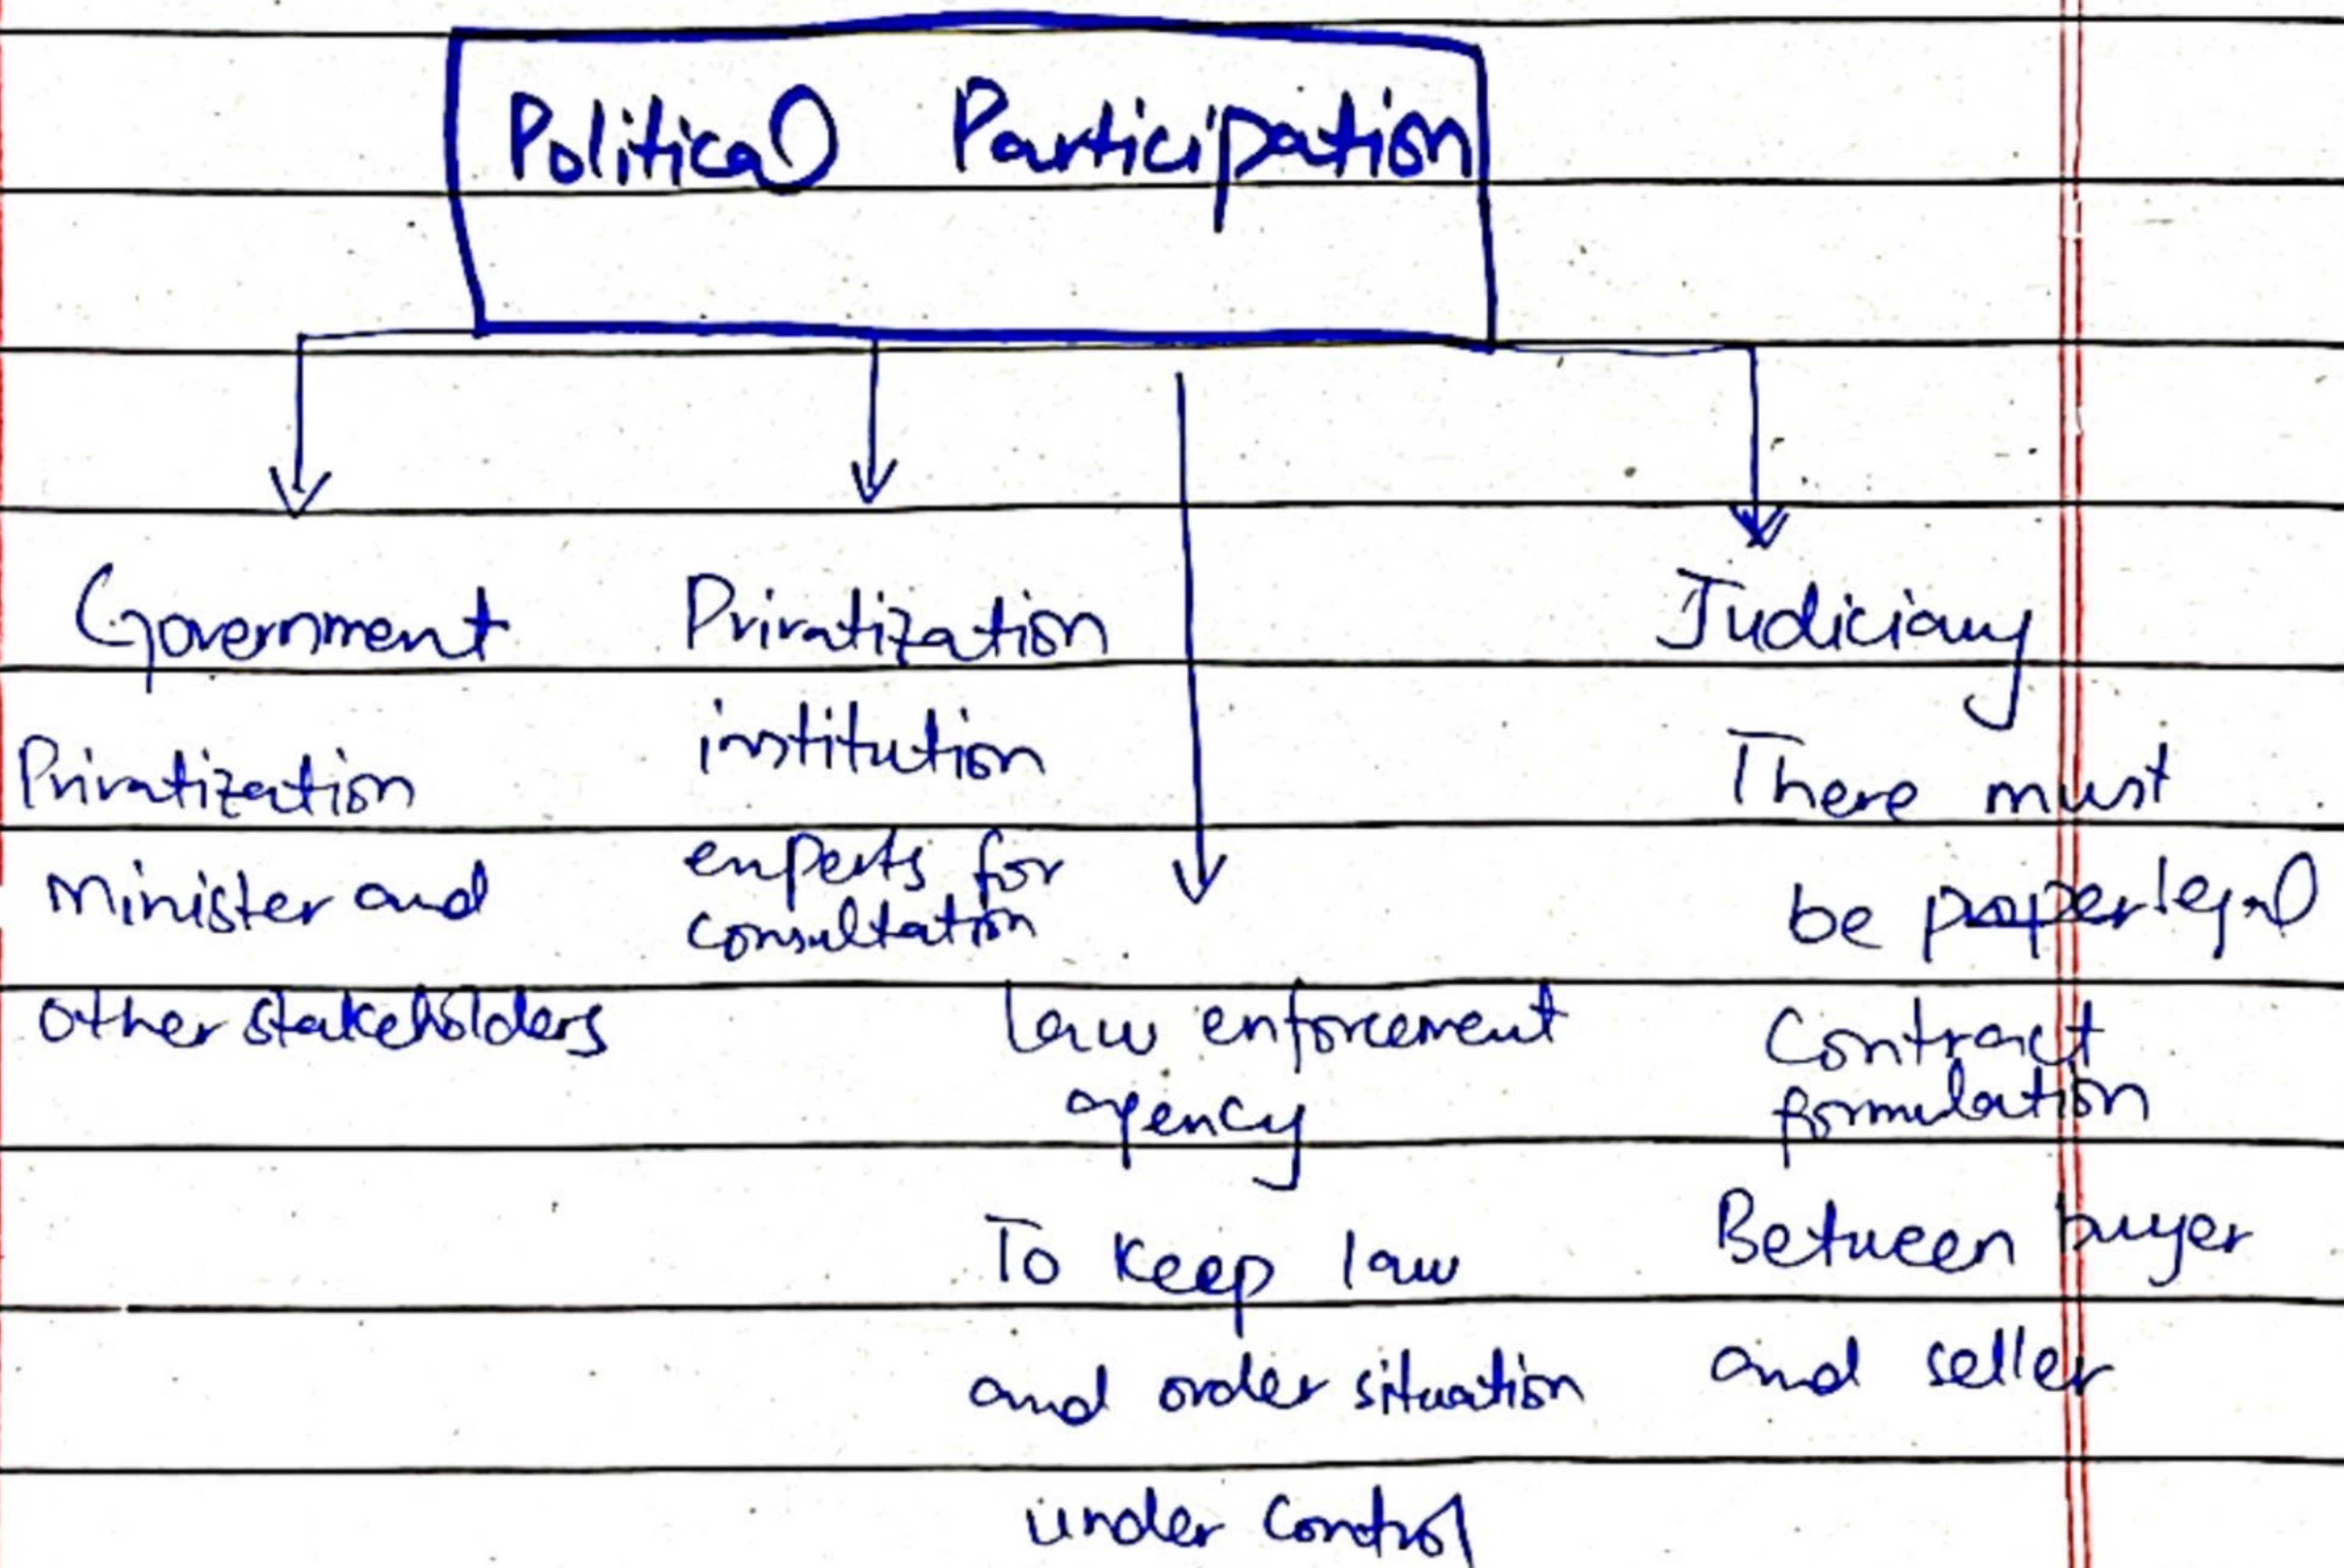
Political Participation

Government
Privatization Minister and other stakeholders

Privatization institution experts for consultation

law enforcement agency
To keep law and order situation under control

Judiciary
There must be proper legal Contract formulation Between buyer and seller